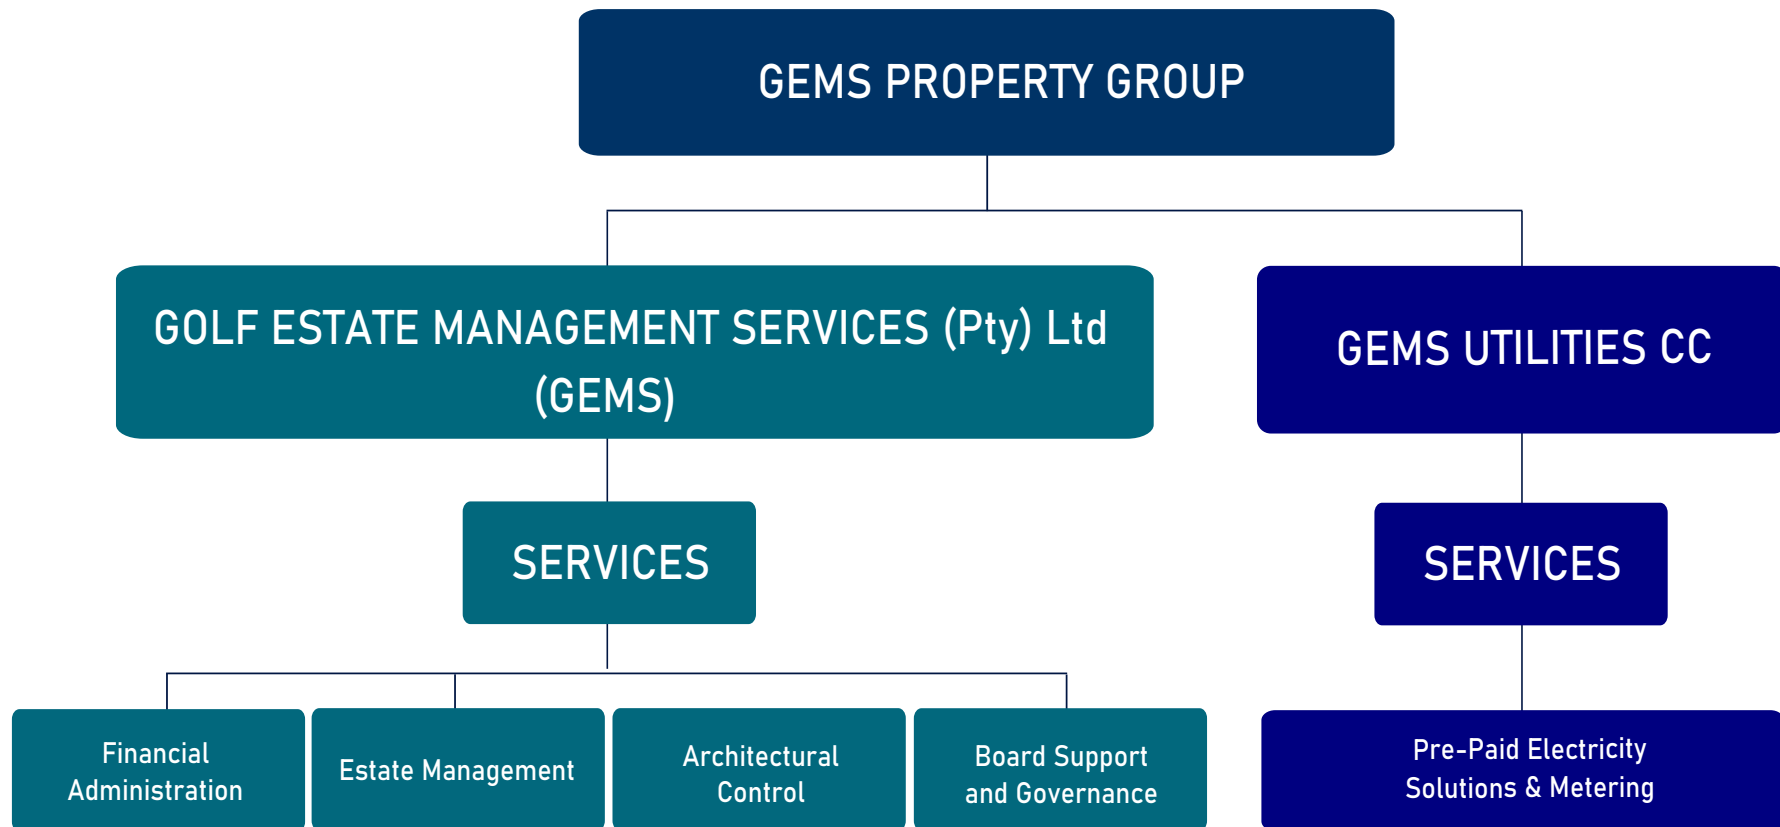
GEMS PROPERTY GROUP

GOLF ESTATE MANAGEMENT SERVICES (Pty) Ltd (GEMS)

GEMS UTILITIES CC

SERVICES

SERVICES

Financial Administration

Estate Management

Architectural Control

Board Support and Governance

Pre-Paid Electricity Solutions & Metering